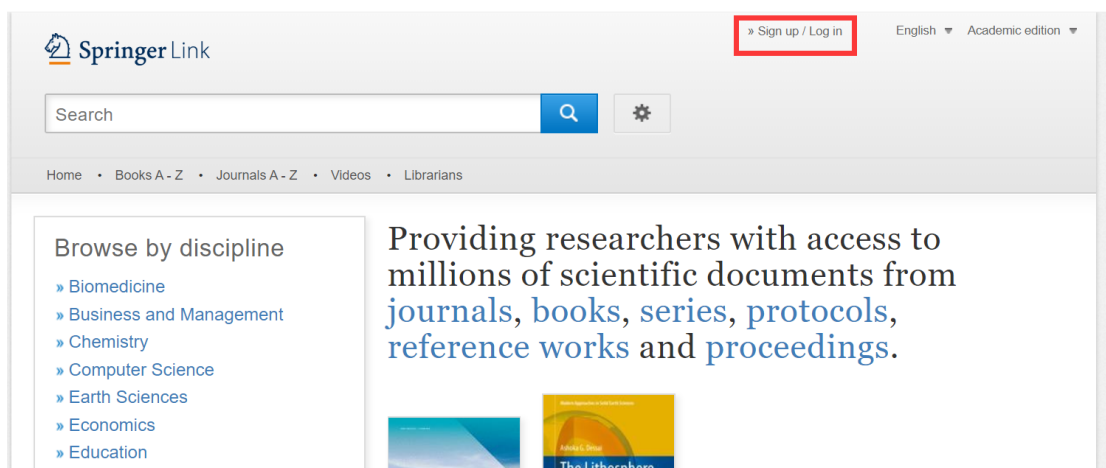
Springer Link

» Sign up / Log in

English ▼ Academic edition ▼

Search

Home • Books A - Z • Journals A - Z • Videos • Librarians

Browse by discipline

» Biomedicine
» Business and Management
» Chemistry
» Computer Science
» Earth Sciences
» Economics
» Education

Providing researchers with access to millions of scientific documents from journals, books, series, protocols, reference works and proceedings.

Modern Approaches in Solid Earth Sciences

Ashoka L. Desai

The Lithosphere

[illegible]